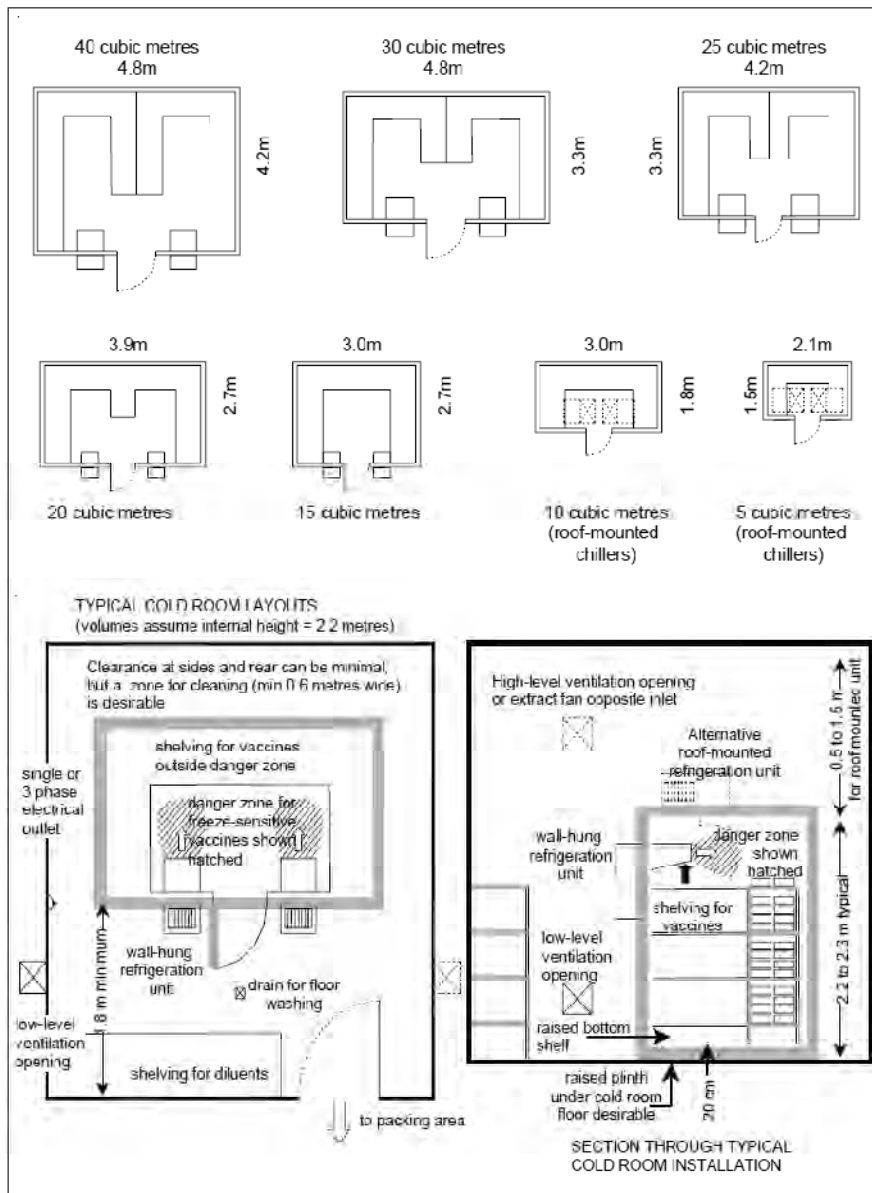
40 cubic metres
4.8m
4.2m

30 cubic metres
4.8m
3.3m

25 cubic metres
4.2m
3.3m

3.9m
2.7m
20 cubic metres

3.0m
2.7m
15 cubic metres

3.0m
1.8m
10 cubic metres (roof-mounted chillers)

2.1m
1.5m
5 cubic metres (roof-mounted chillers)

TYPICAL COLD ROOM LAYOUTS
(volumes assume internal height = 2.2 metres)

Clearance at sides and rear can be minimal, but a zone for cleaning (min 0.6 metres wide) is desirable

shelving for vaccines outside danger zone

danger zone for freeze-sensitive vaccines shown hatched

single or 3 phase electrical outlet

wall-hung refrigeration unit

drain for floor washing

1.8 m minimum

low-level ventilation opening

shelving for diluents

to packing area

High-level ventilation opening or extract fan opposite inlet

Alternative roof-mounted refrigeration unit

0.5 to 1.5 m for roof mounted unit

wall-hung refrigeration unit

danger zone shown hatched

shelving for vaccines

low-level ventilation opening

2.2 to 2.3 m typical

raised bottom shelf

raised plinth under cold room floor desirable

20 cm

SECTION THROUGH TYPICAL COLD ROOM INSTALLATION